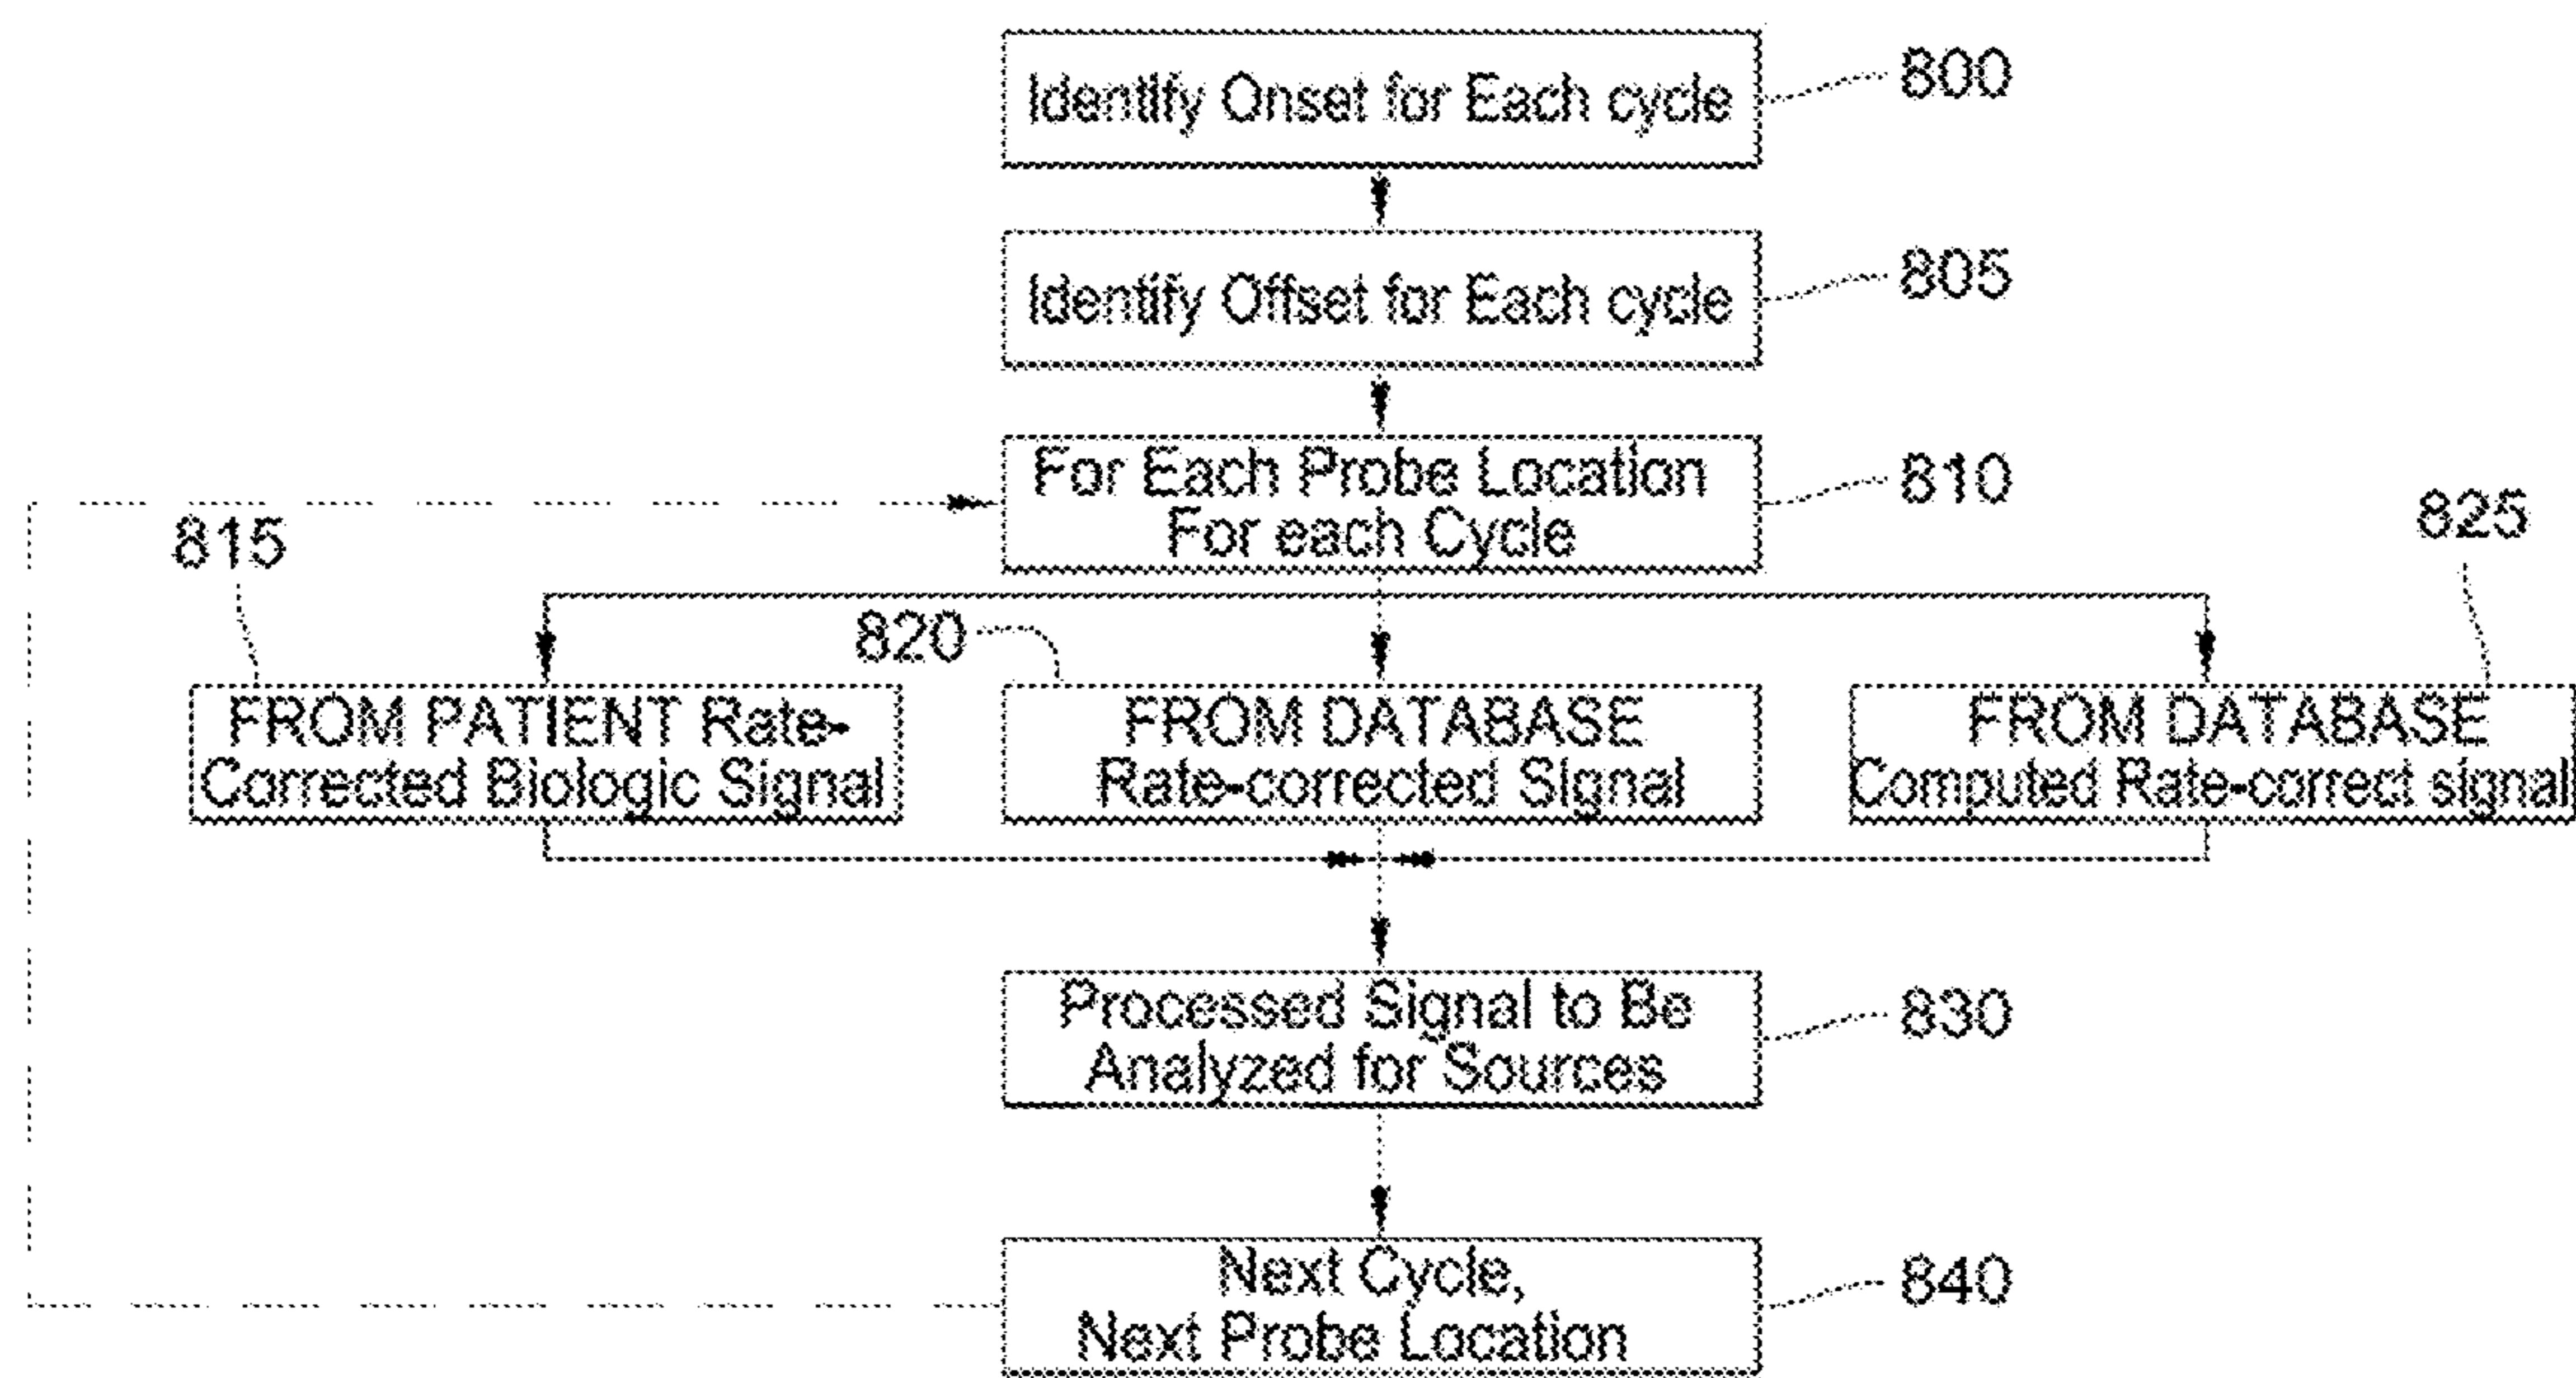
Identify Onset for Each cycle
800

Identify Offset for Each cycle
805

For Each Probe Location
For each Cycle
810

815

825

820

FROM PATIENT Rate-Corrected Biologic Signal

FROM DATABASE
Rate-corrected Signal

FROM DATABASE
Computed Rate-correct signal

Processed Signal to Be
Analyzed for Sources
830

Next Cycle,
Next Probe Location
840